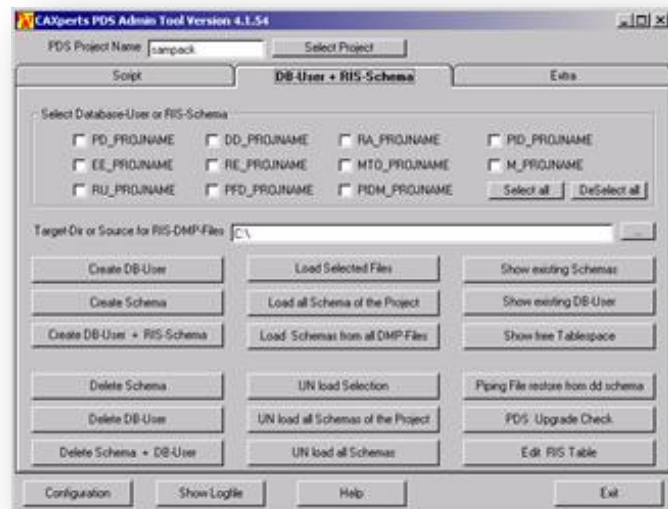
CAXperts PDS Admin Tool Version 4.1.54

PDS Project Name sampack
Select Project

Script
DB-User + RIS-Schema
Extra

Select Database-User or RIS-Schema

PD_PROJNAME
DD_PROJNAME
RA_PROJNAME
PID_PROJNAME
EE_PROJNAME
RE_PROJNAME
MTO_PROJNAME
M_PROJNAME
RU_PROJNAME
PFD_PROJNAME
PIDM_PROJNAME
Select all
DeSelect all

Target-Dir or Source for RIS-DMP-Files C:\
...

Create DB-User
Load Selected Files
Show existing Schemas
Create Schema
Load all Schema of the Project
Show existing DB-User
Create DB-User + RIS-Schema
Load Schemas from all DMP-Files
Show free Tablespace

Delete Schema
UN load Selection
Piping File restore from dd schema
Delete DB-User
UN load all Schemas of the Project
PDS Upgrade Check
Delete Schema + DB-User
UN load all Schemas
Edit RIS Table

Configuration
Show Logfile
Help
Exit